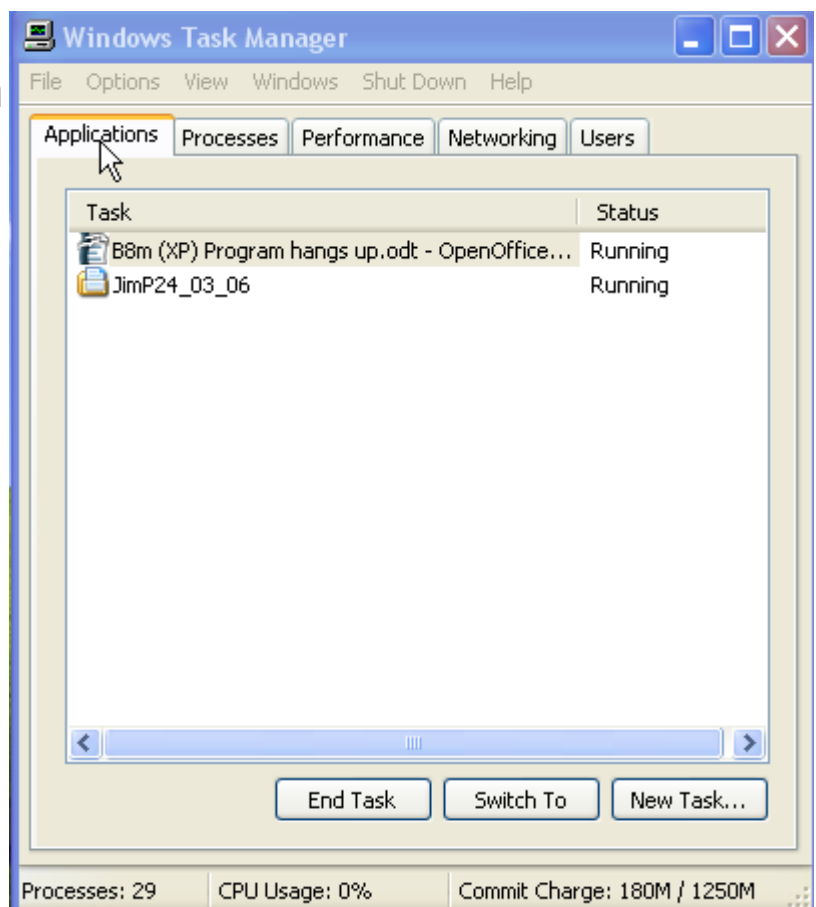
Windows Task Manager

File Options View Windows Shut Down Help

Applications Processes Performance Networking Users

| Task | Status |
|---|---|
| B8m (XP) Program hangs up.odt - OpenOffice... | Running |
| JimP24_03_06 | Running |

End Task Switch To New Task...

Processes: 29 CPU Usage: 0% Commit Charge: 180M / 1250M